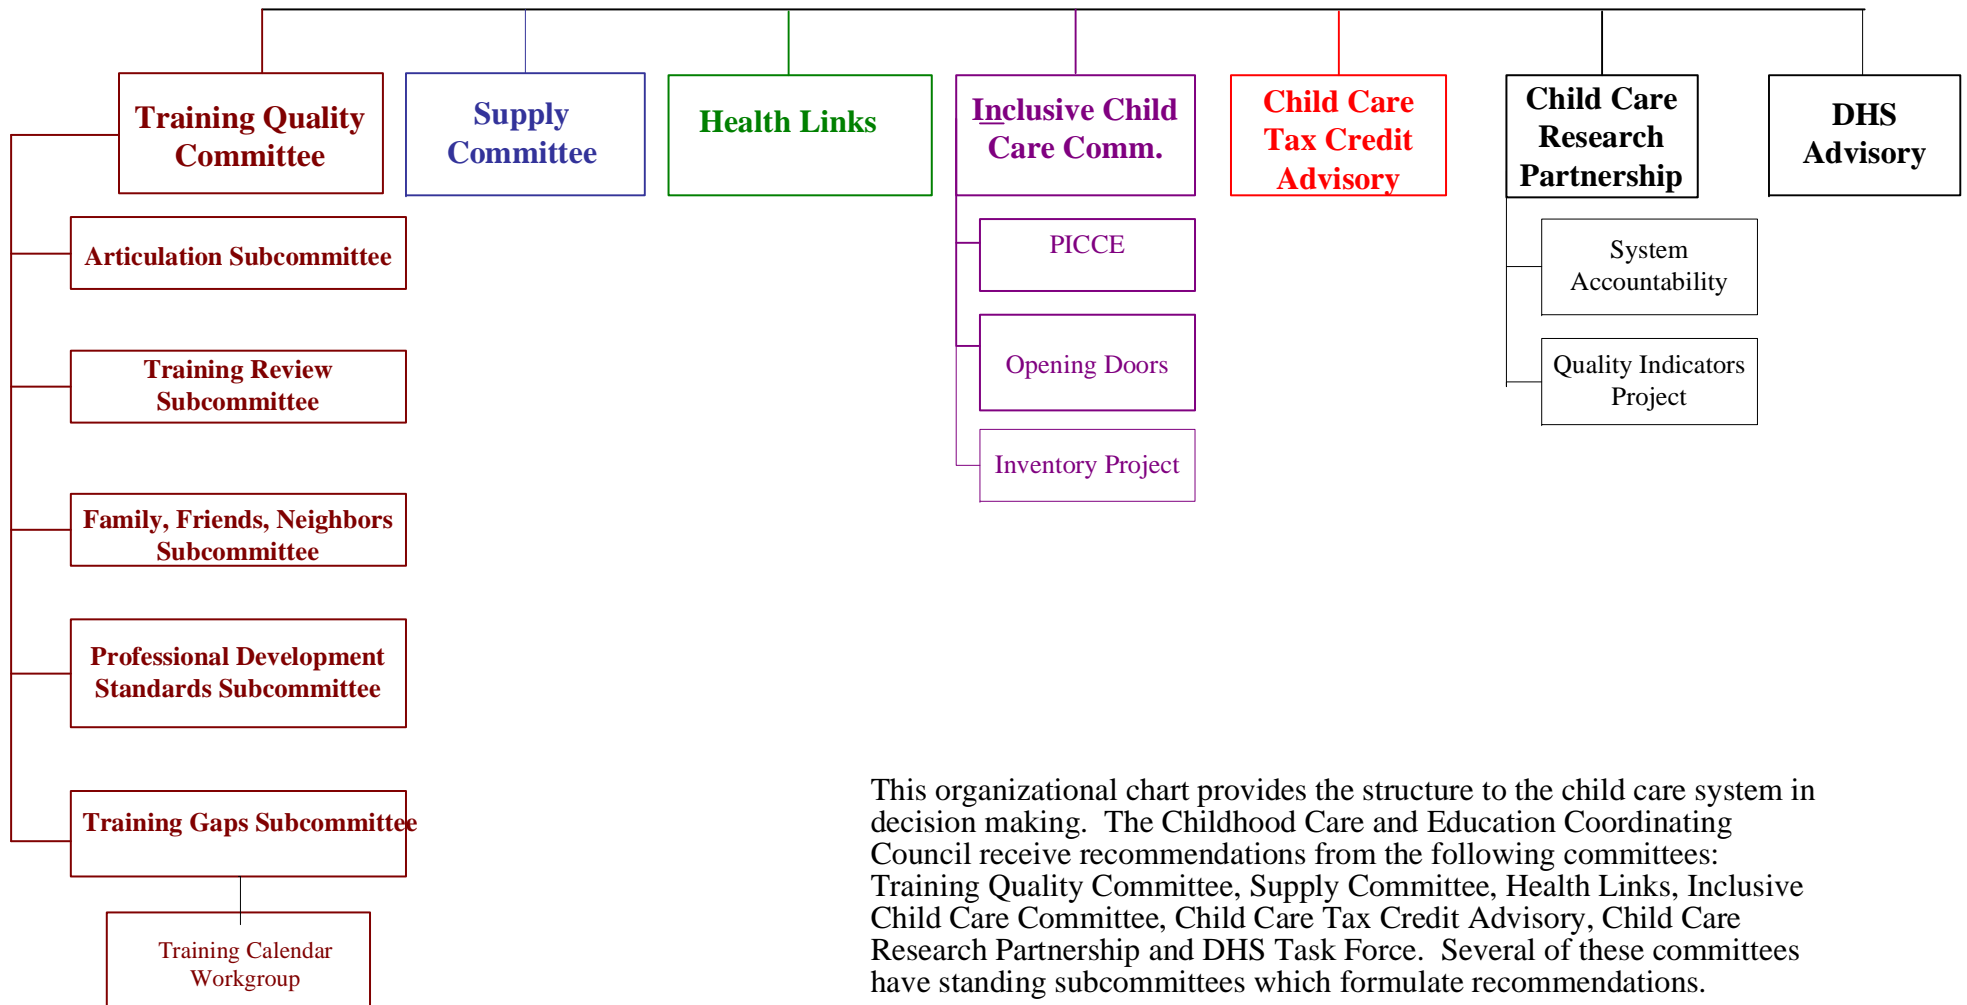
Training Quality Committee

Supply Committee

Health Links

Inclusive Child Care Comm.

Child Care Tax Credit Advisory

Child Care Research Partnership

DHS Advisory

Articulation Subcommittee

Training Review Subcommittee

Family, Friends, Neighbors Subcommittee

Professional Development Standards Subcommittee

Training Gaps Subcommittee

Training Calendar Workgroup

PICCE

Opening Doors

Inventory Project

System Accountability

Quality Indicators Project

This organizational chart provides the structure to the child care system in decision making. The Childhood Care and Education Coordinating Council receive recommendations from the following committees: Training Quality Committee, Supply Committee, Health Links, Inclusive Child Care Committee, Child Care Tax Credit Advisory, Child Care Research Partnership and DHS Task Force. Several of these committees have standing subcommittees which formulate recommendations.